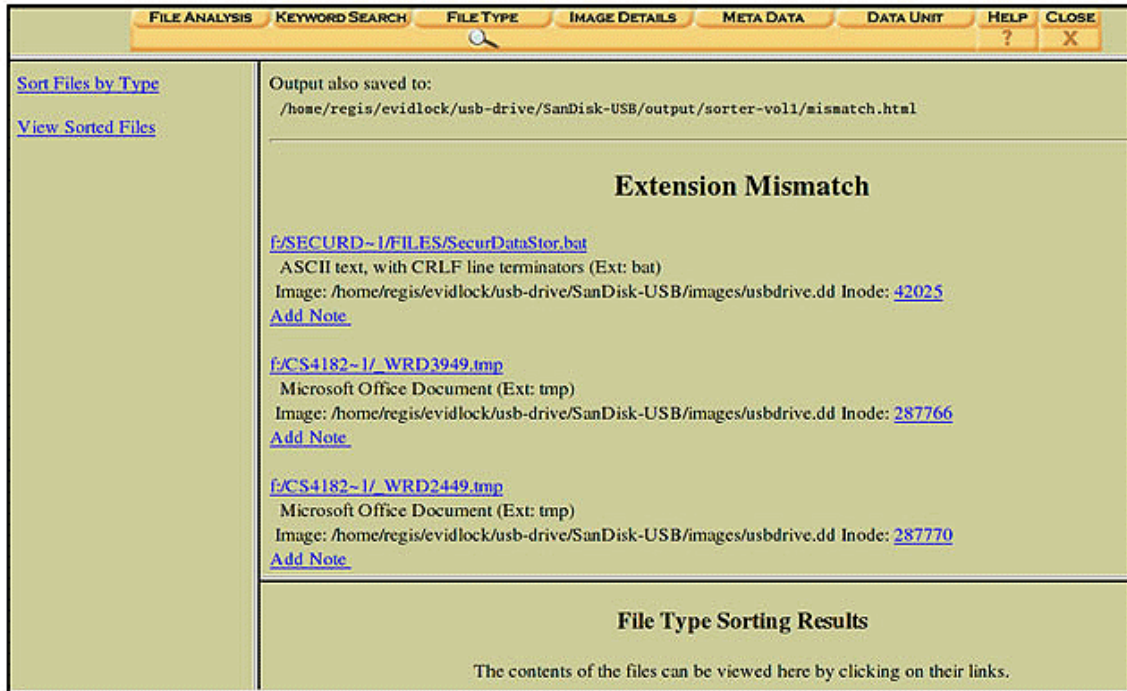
FILE ANALYSIS | KEYWORD SEARCH | FILE TYPE | IMAGE DETAILS | META DATA | DATA UNIT | HELP ? | CLOSE X

Sort Files by Type

View Sorted Files

Output also saved to:
/home/regis/evidlock/usb-drive/SanDisk-USB/output/sorter-vol1/mismatch.html

Extension Mismatch

f:/SECURD~1/FILES/SecurDataStor.bat
ASCII text, with CRLF line terminators (Ext: bat)
Image: /home/regis/evidlock/usb-drive/SanDisk-USB/images/usbdrive.dd Inode: 42025
Add Note

f:/CS4182~1/_WRD3949.tmp
Microsoft Office Document (Ext: tmp)
Image: /home/regis/evidlock/usb-drive/SanDisk-USB/images/usbdrive.dd Inode: 287766
Add Note

f:/CS4182~1/_WRD2449.tmp
Microsoft Office Document (Ext: tmp)
Image: /home/regis/evidlock/usb-drive/SanDisk-USB/images/usbdrive.dd Inode: 287770
Add Note

File Type Sorting Results

The contents of the files can be viewed here by clicking on their links.